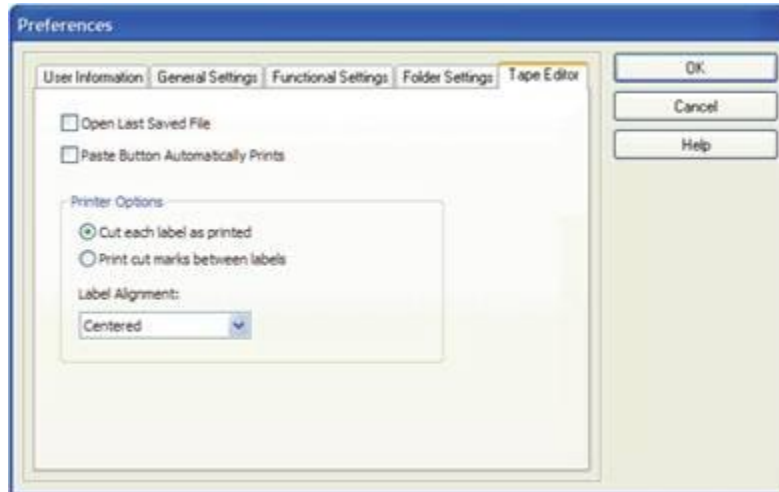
Preferences

User Information | General Settings | Functional Settings | Folder Settings | Tape Editor

OK

Cancel

Help

Open Last Saved File

Paste Button Automatically Prints

Printer Options

Cut each label as printed

Print cut marks between labels

Label Alignment:

Centered